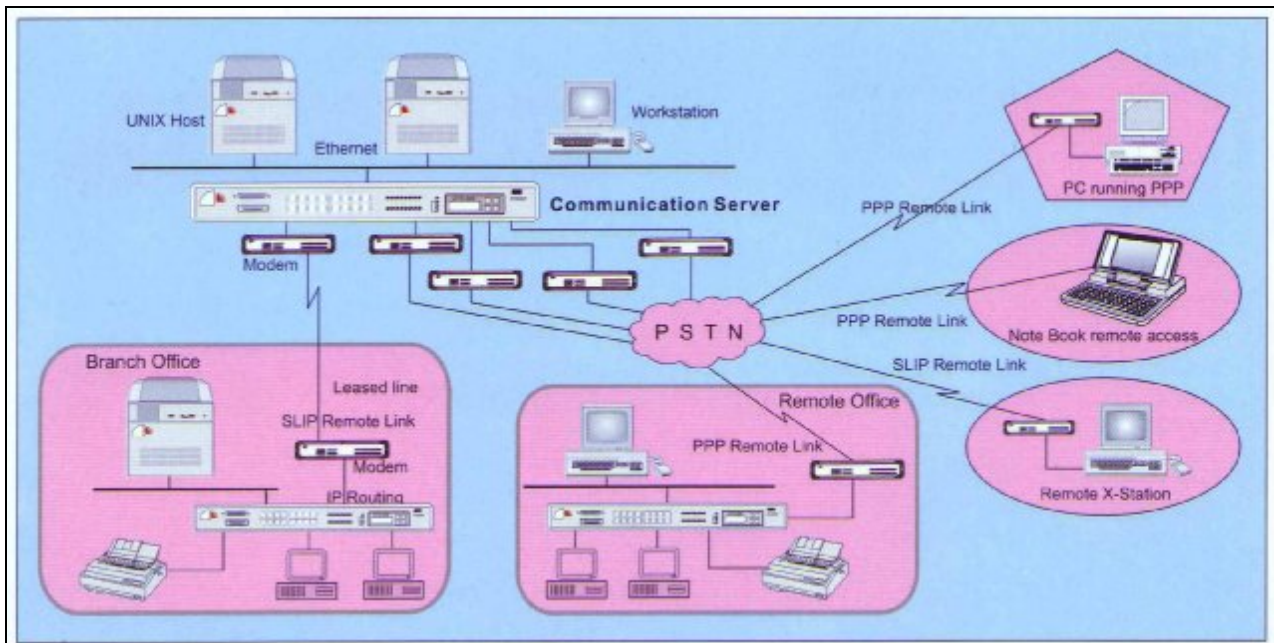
UNIX Host
Ethernet
Workstation
PC running PPP
Communication Server
PPP Remote Link
Modem
PPP Remote Link
Note Book remote access
P S T N
SLIP Remote Link
Branch Office
Leased line
SLIP Remote Link
Modem
IP Routing
Remote Office
PPP Remote Link
Remote X-Station